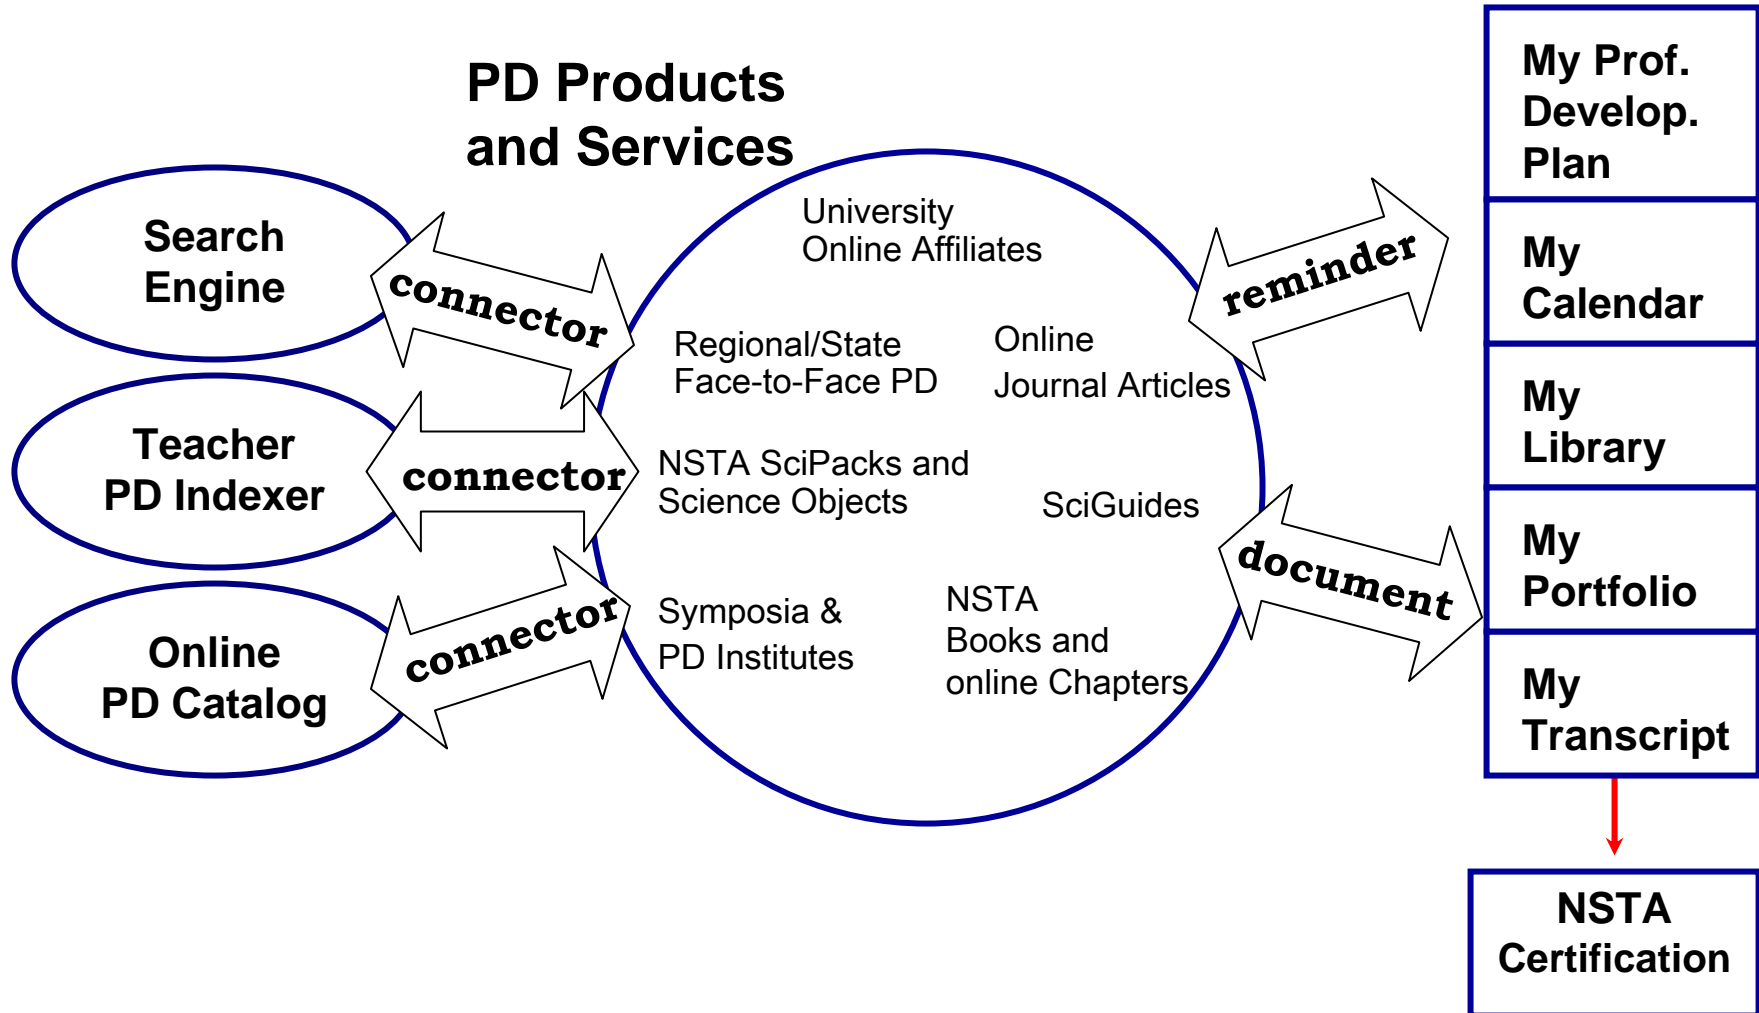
PD Products and Services

Search Engine

Teacher PD Indexer

Online PD Catalog

connector

connector

connector

University Online Affiliates

Regional/State Face-to-Face PD

Online Journal Articles

NSTA SciPacks and Science Objects

SciGuides

Symposia & PD Institutes

NSTA Books and online Chapters

reminder

document

My Prof. Develop. Plan

My Calendar

My Library

My Portfolio

My Transcript

NSTA Certification